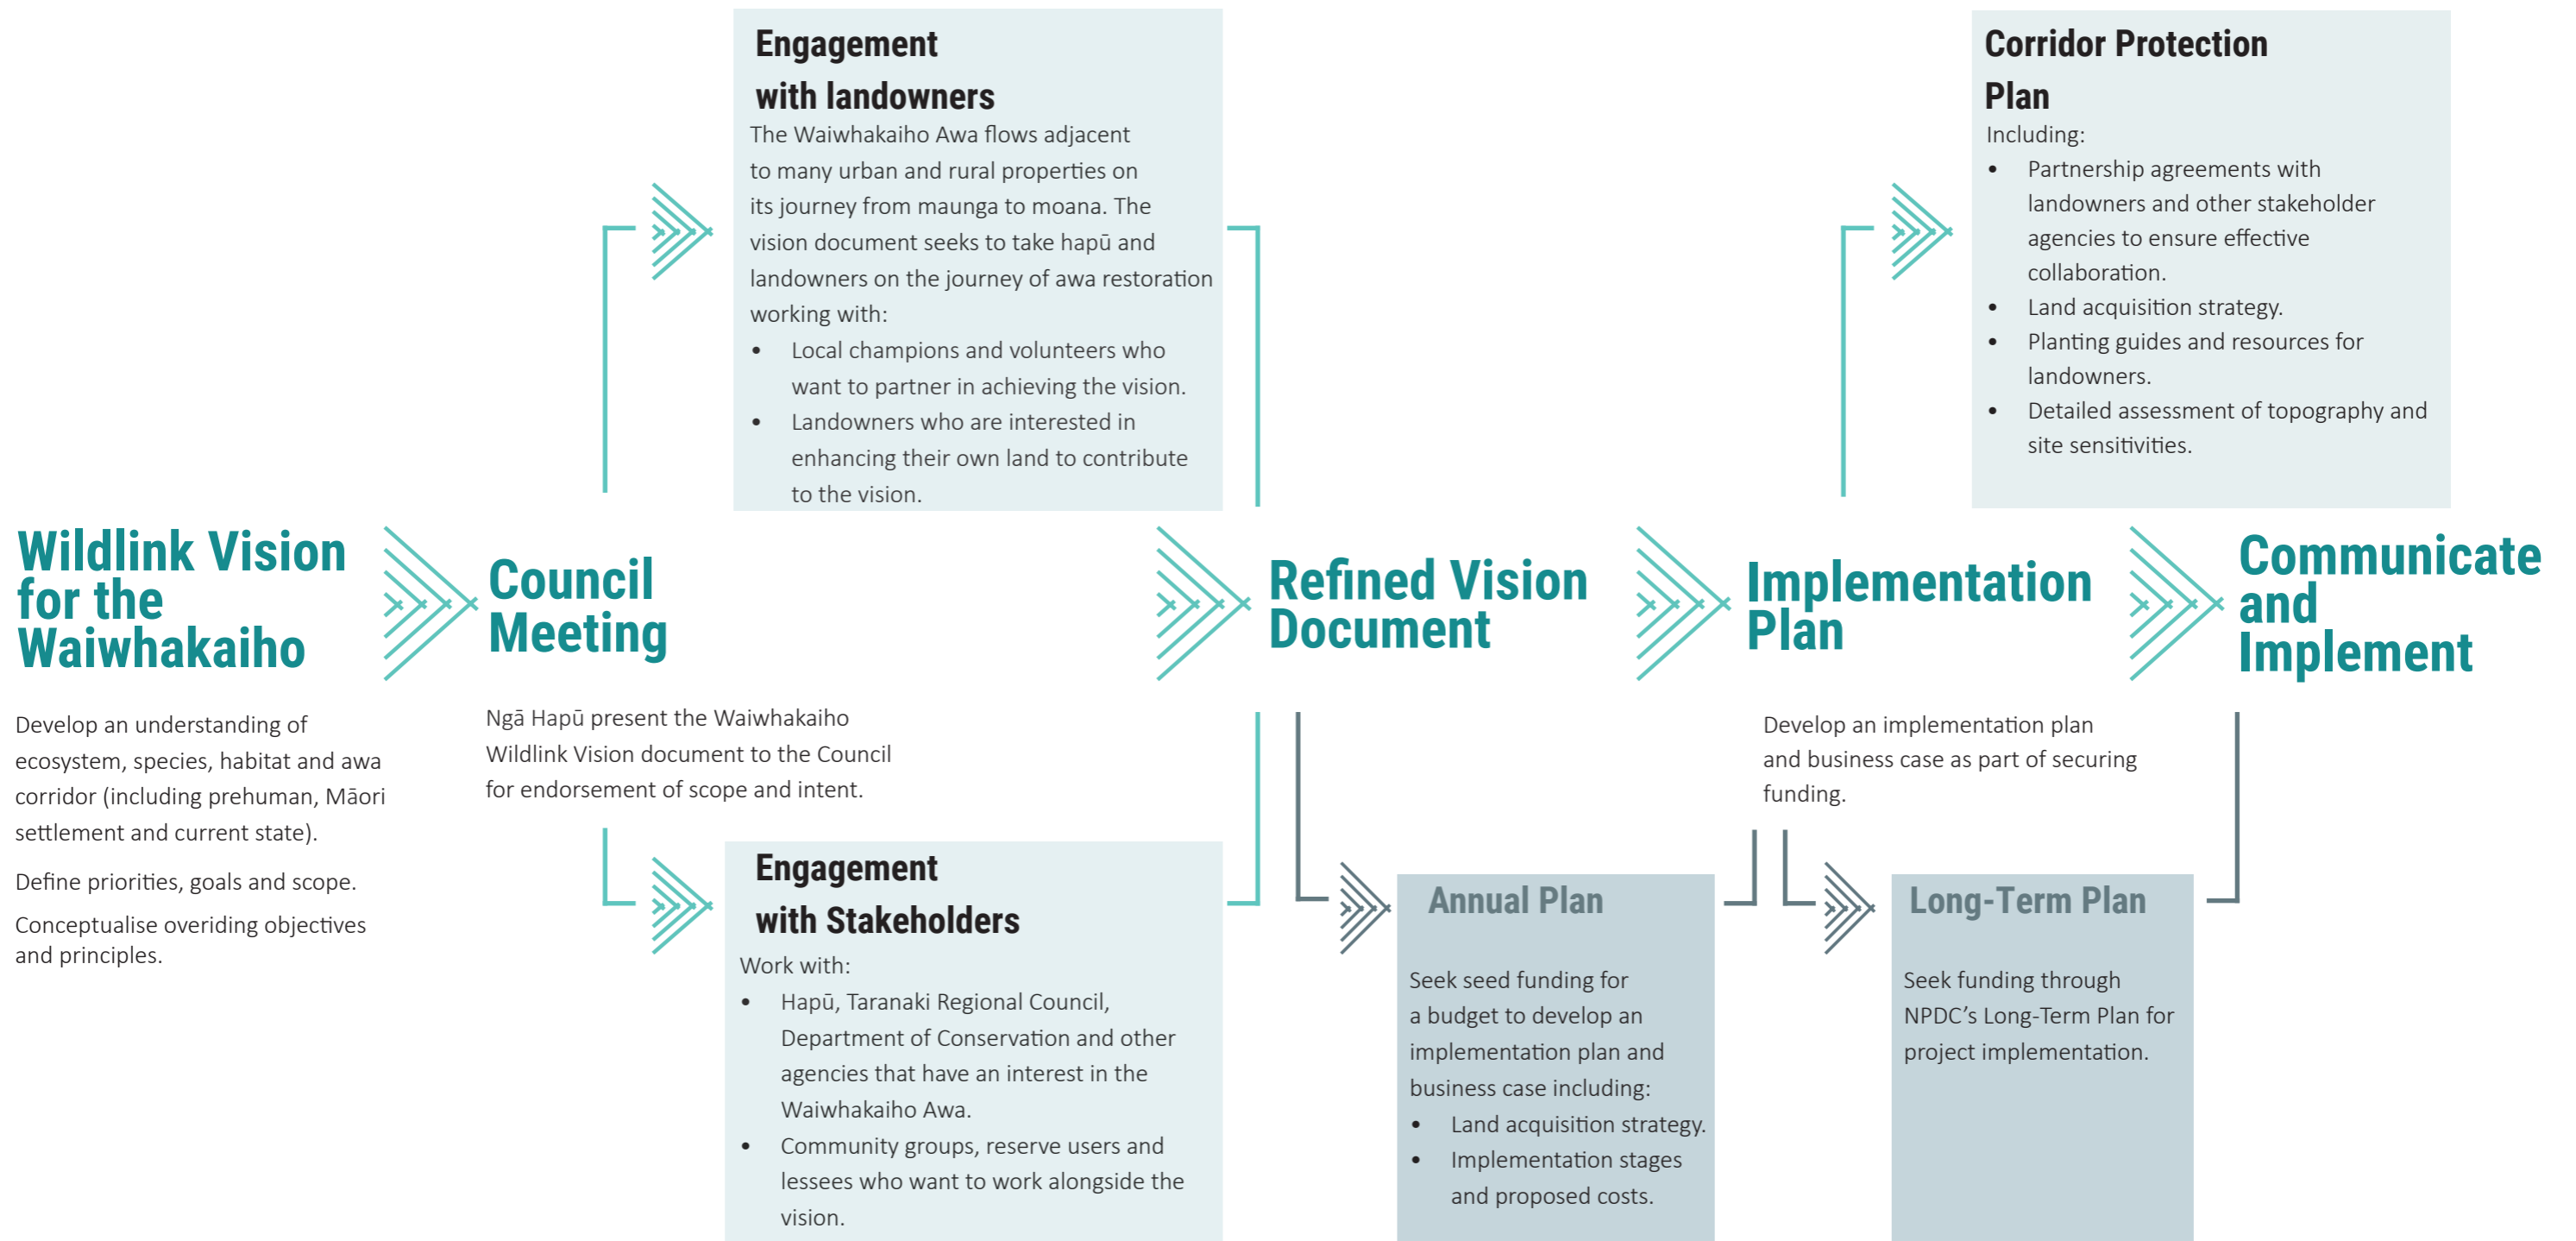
Wildlink Vision for the Waiwhakaiho

Develop an understanding of ecosystem, species, habitat and awa corridor (including prehuman, Māori settlement and current state).

Define priorities, goals and scope.

Conceptualise overiding objectives and principles.

Council Meeting

Ngā Hapū present the Waiwhakaiho Wildlink Vision document to the Council for endorsement of scope and intent.

Engagement with landowners

The Waiwhakaiho Awa flows adjacent to many urban and rural properties on its journey from maunga to moana. The vision document seeks to take hapū and landowners on the journey of awa restoration working with:

- Local champions and volunteers who want to partner in achieving the vision.
- Landowners who are interested in enhancing their own land to contribute to the vision.

Engagement with Stakeholders

Work with:

- Hapū, Taranaki Regional Council, Department of Conservation and other agencies that have an interest in the Waiwhakaiho Awa.
- Community groups, reserve users and lessees who want to work alongside the vision.

Refined Vision Document

Annual Plan

Seek seed funding for a budget to develop an implementation plan and business case including:

- Land acquisition strategy.
- Implementation stages and proposed costs.

Implementation Plan

Develop an implementation plan and business case as part of securing funding.

Corridor Protection Plan

Including:

- Partnership agreements with landowners and other stakeholder agencies to ensure effective collaboration.
- Land acquisition strategy.
- Planting guides and resources for landowners.
- Detailed assessment of topography and site sensitivities.

Long-Term Plan

Seek funding through NPDC's Long-Term Plan for project implementation.

Communicate and Implement